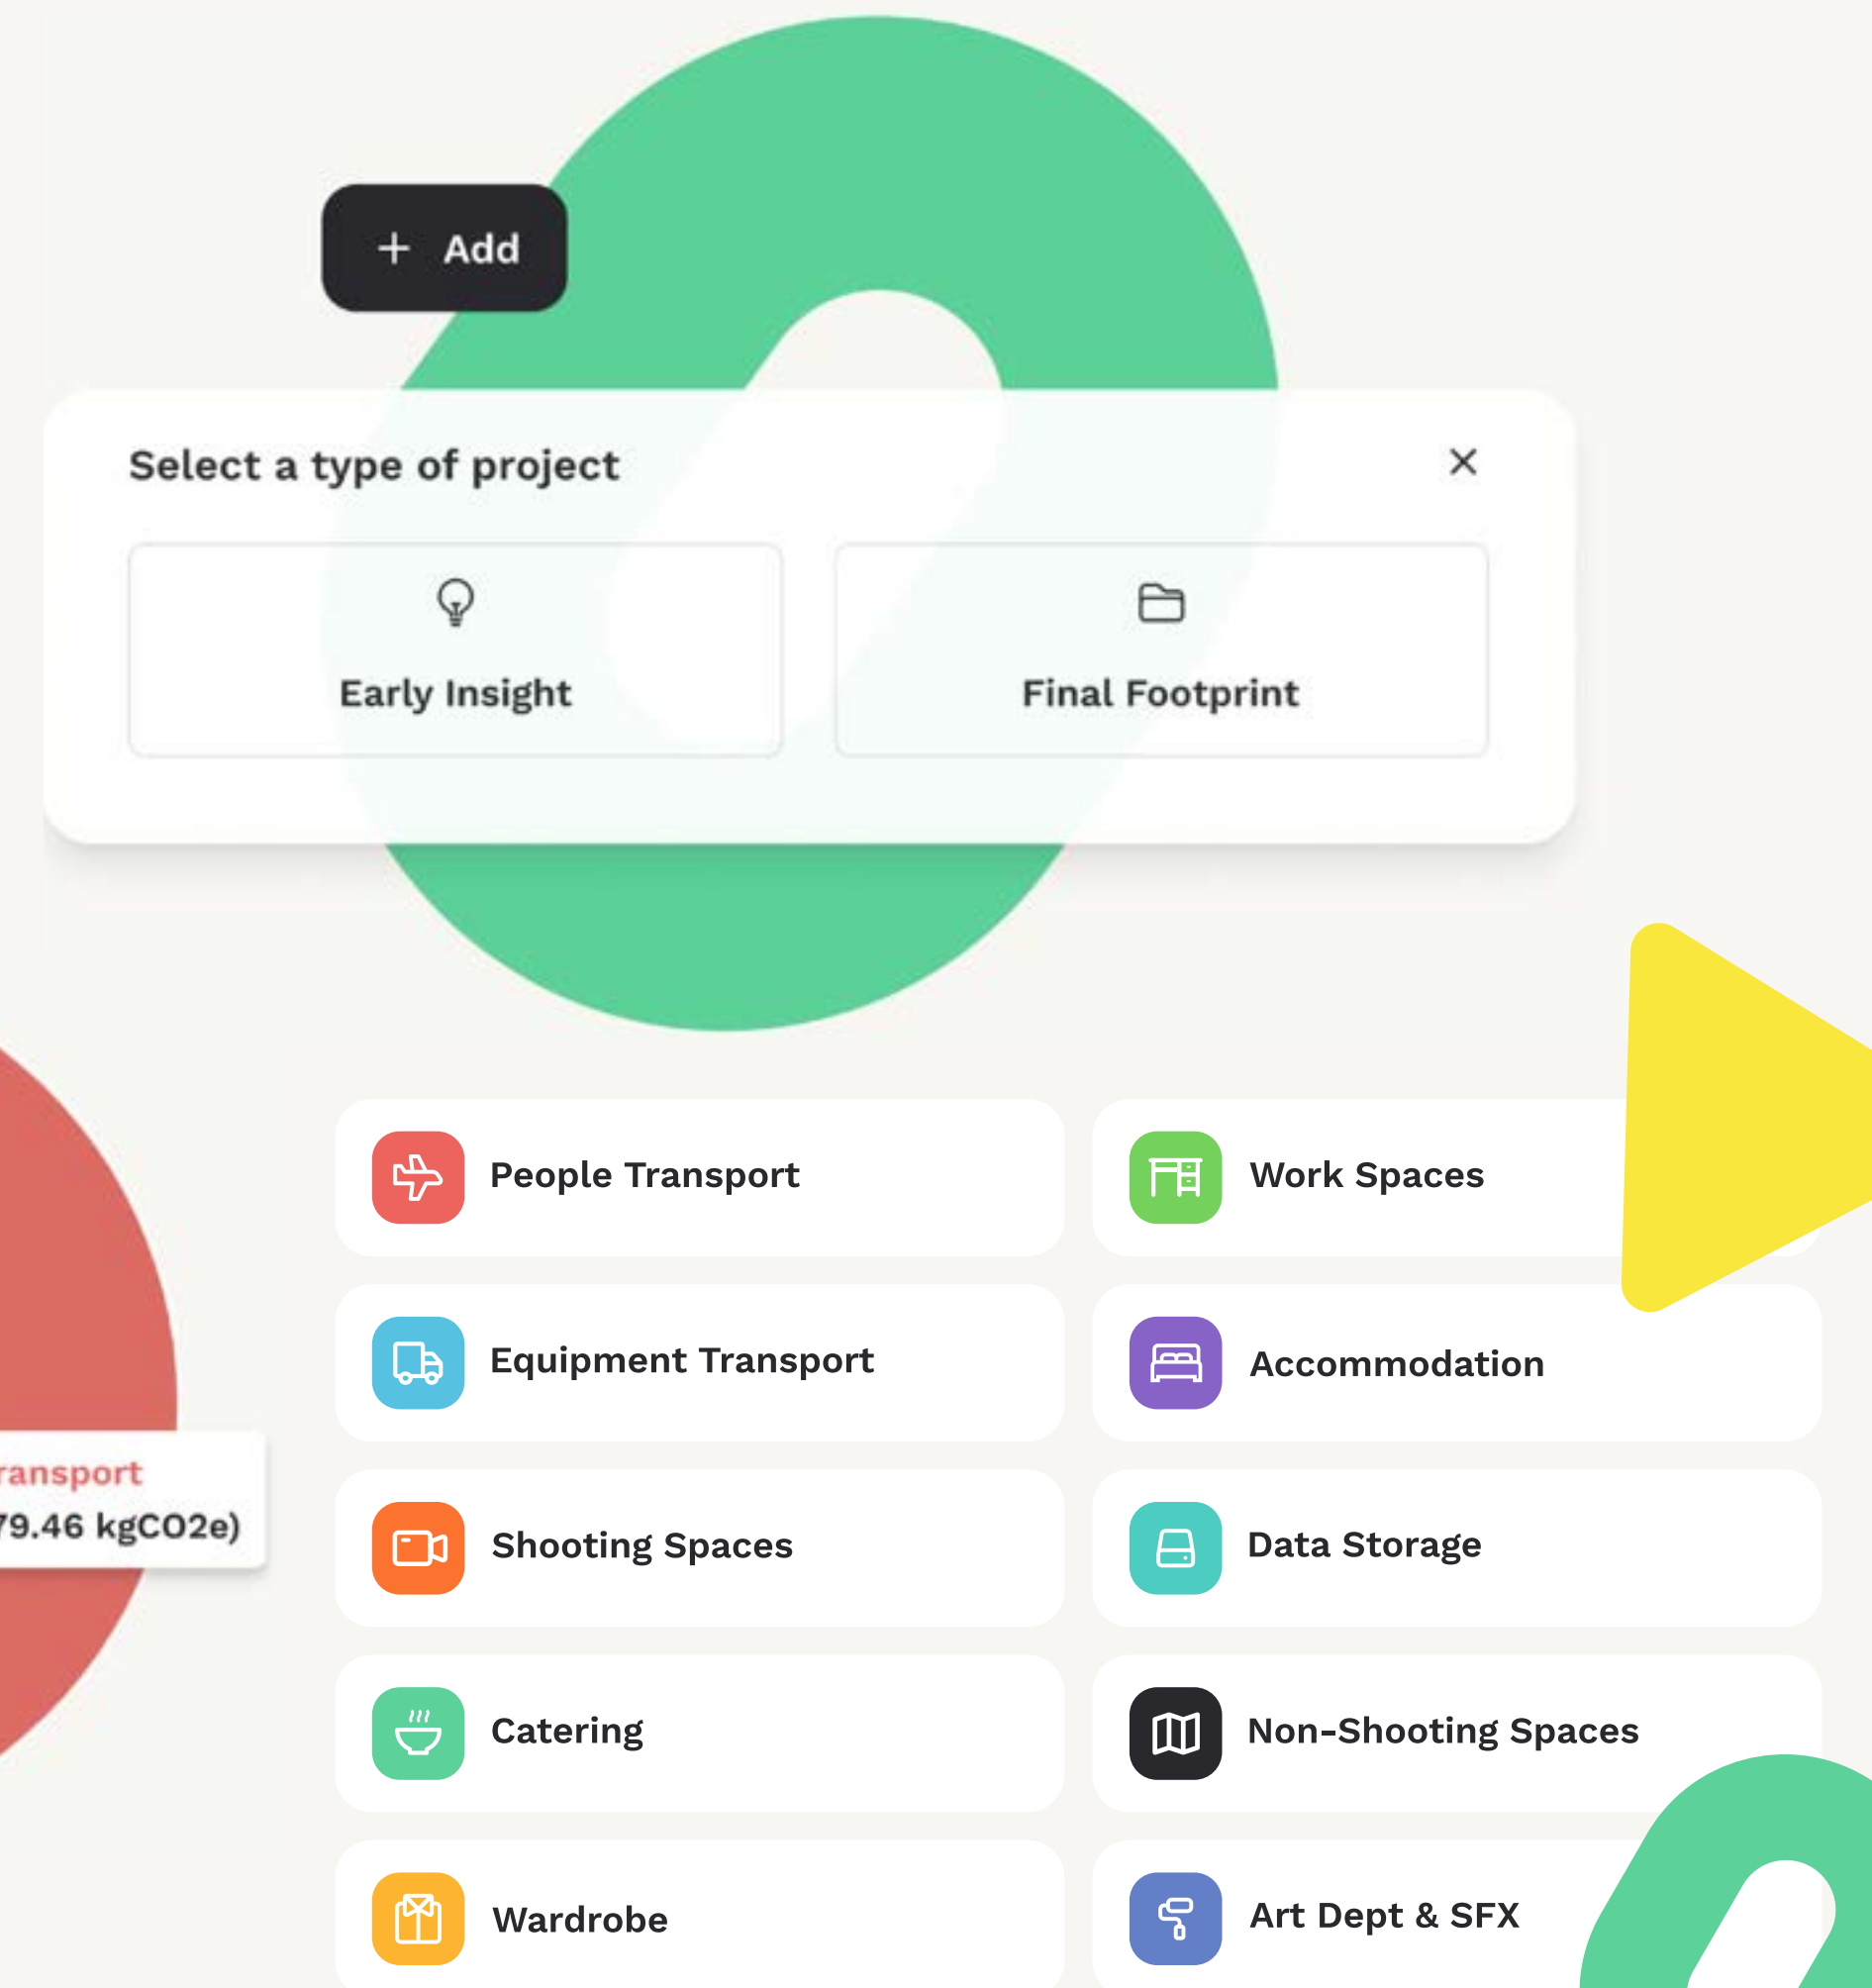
+ Add

Select a type of project

×

Early Insight

Final Footprint

ransport

79.46 kgCO2e)

People Transport

Work Spaces

Equipment Transport

Accommodation

Shooting Spaces

Data Storage

Catering

Non-Shooting Spaces

Wardrobe

Art Dept & SFX